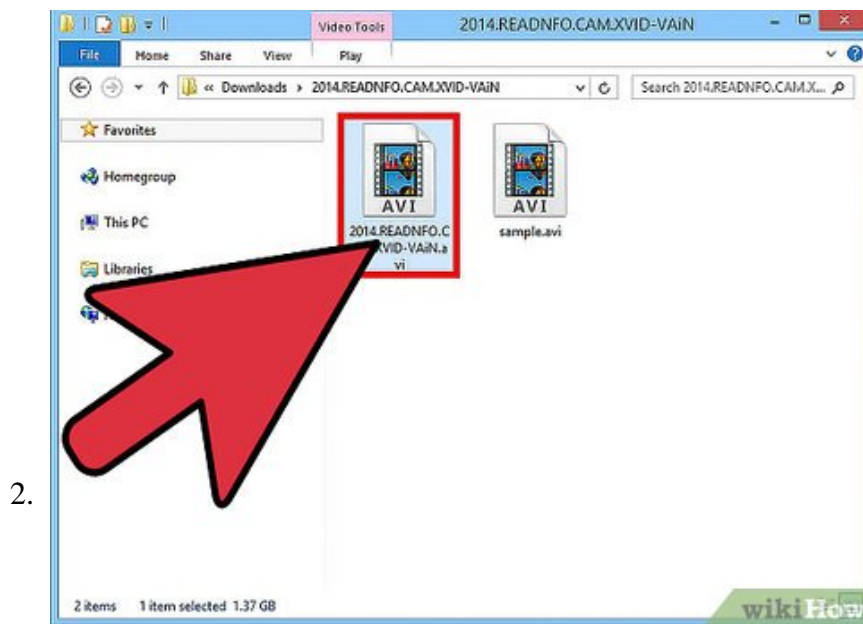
2.

Video Tools

2014.READNFO.CAM.XVID-VAiN

File Home Share View Play

« Downloads › 2014.READNFO.CAM.XVID-VAiN

Search 2014.READNFO.CAM.X...

Favorites

Homegroup

This PC

Libraries

AVI

2014.READNFO.CAM.XVID-VAiN.avi

AVI

sample.avi

2 items 1 item selected 1.37 GB

wikiHow